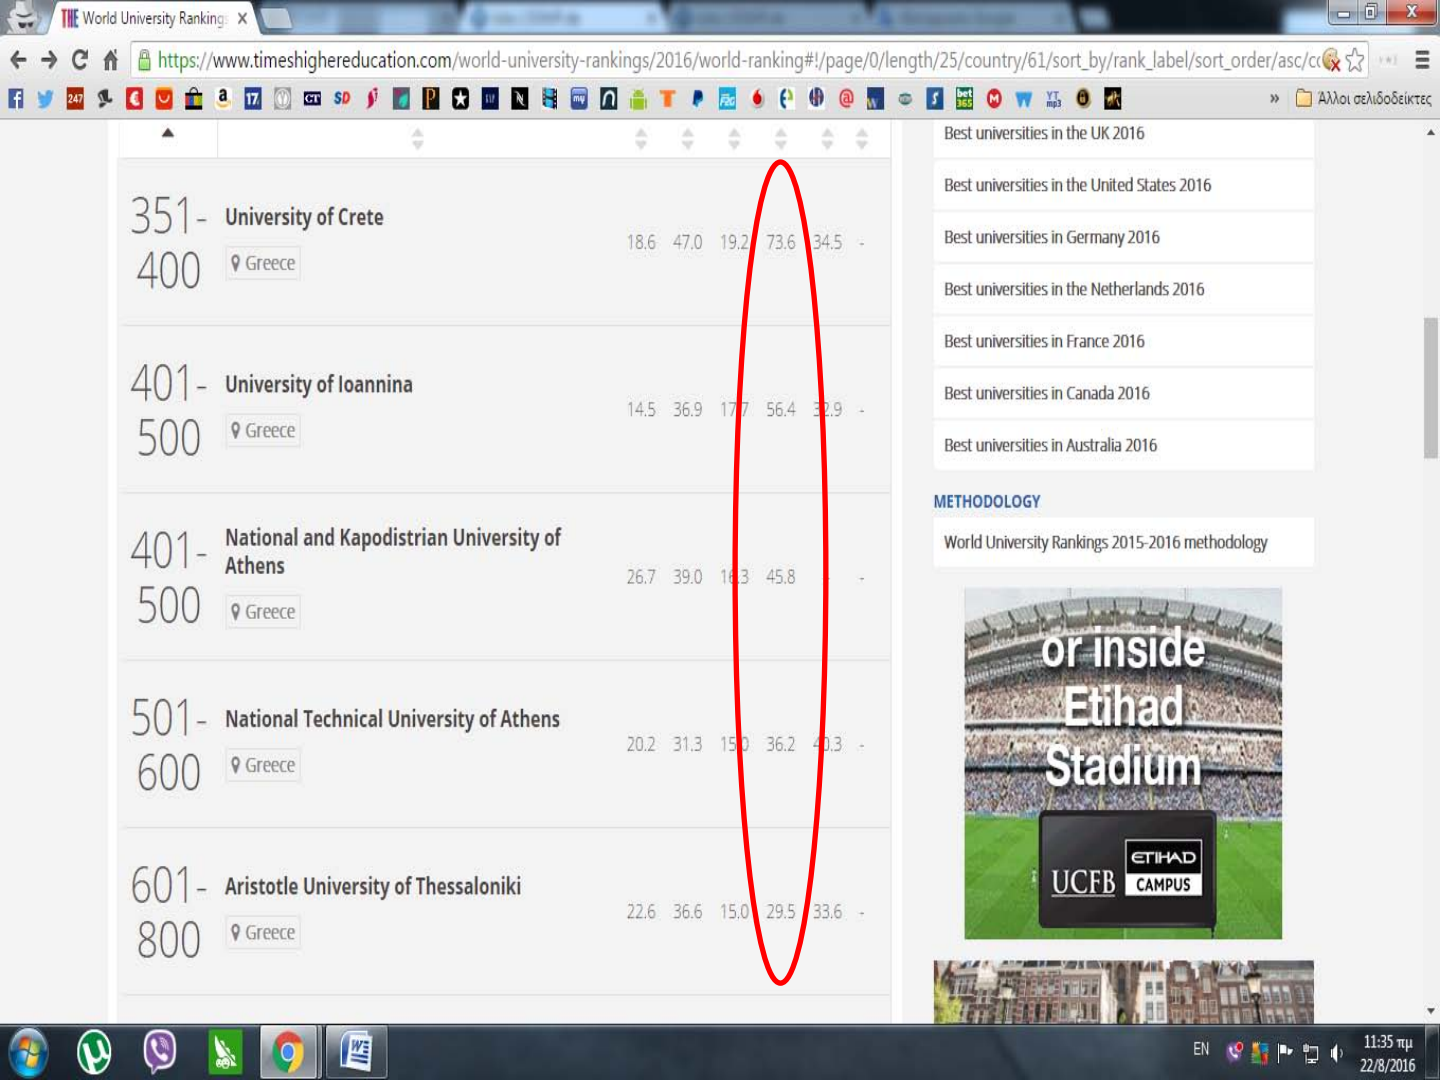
THE World University Rankings ×

https://www.timeshighereducation.com/world-university-rankings/2016/world-ranking#!/page/0/length/25/country/61/sort_by/rank_label/sort_order/asc/c

» Άλλοι σελιδοδείκτες

351–400 University of Crete
Greece
18.6 47.0 19.2 73.6 34.5 -

401–500 University of Ioannina
Greece
14.5 36.9 17.7 56.4 32.9 -

401–500 National and Kapodistrian University of Athens
Greece
26.7 39.0 18.3 45.8 -

501–600 National Technical University of Athens
Greece
20.2 31.3 15.0 36.2 40.3 -

601–800 Aristotle University of Thessaloniki
Greece
22.6 36.6 15.0 29.5 33.6 -

Best universities in the UK 2016
Best universities in the United States 2016
Best universities in Germany 2016
Best universities in the Netherlands 2016
Best universities in France 2016
Best universities in Canada 2016
Best universities in Australia 2016

METHODOLOGY
World University Rankings 2015-2016 methodology

or inside Etihad Stadium
UCFB ETIHAD CAMPUS

EN 11:35 πμ 22/8/2016